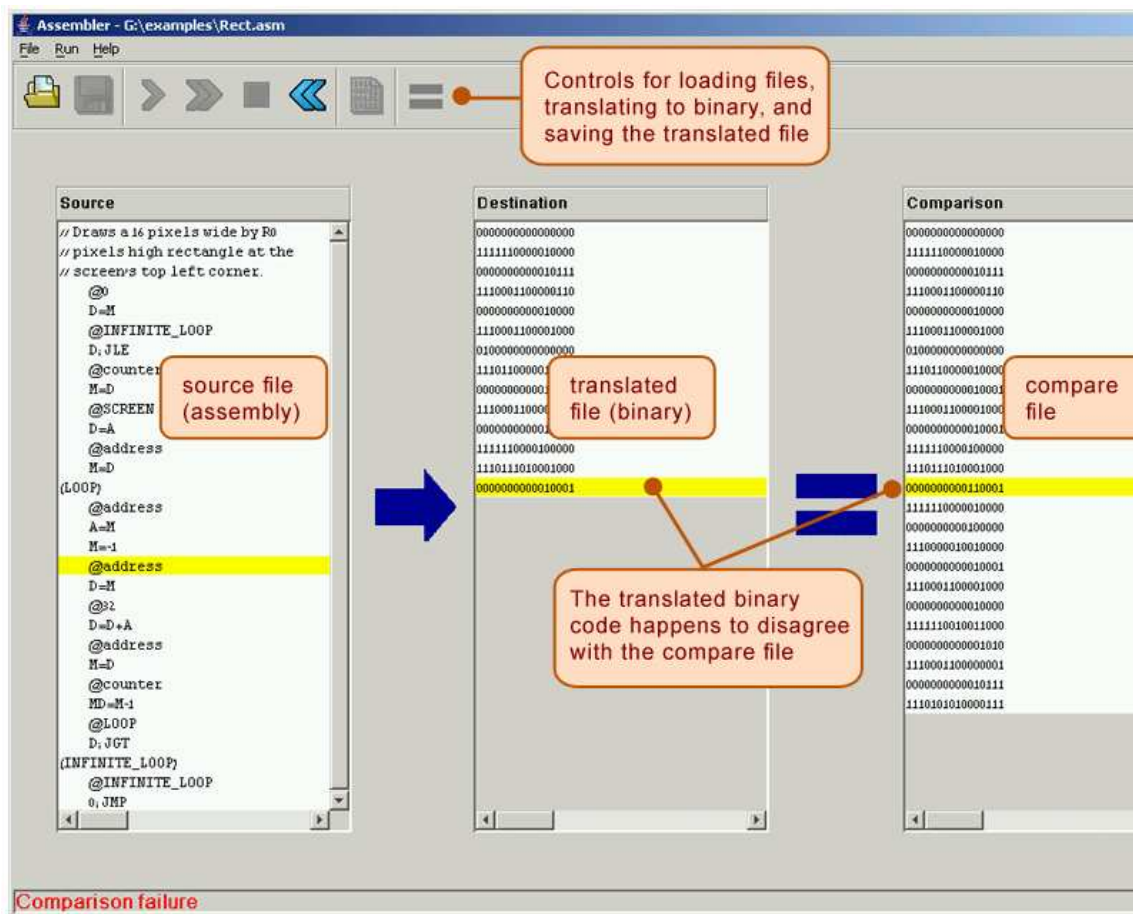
Assembler - G:\examples\Rect.asm

File Run Help

Controls for loading files, translating to binary, and saving the translated file

Source

// Draws a 16 pixels wide by R0
// pixels high rectangle at the
// screen's top left corner.
@0
D=M
@INFINITE_LOOP
D;JLE
@counter
M=D
@SCREEN
D=A
@address
M=D
(LOOP)
@address
A=M
M=-1
@address
D=M
@32
D=D+A
@address
M=D
@counter
MD=M-1
@LOOP
D;JGT
(INFINITE_LOOP)
@INFINITE_LOOP
0;JMP

source file (assembly)

Destination

0000000000000000
1111110000010000
0000000000010111
1110001100000110
0000000000010000
1110001100001000
0100000000000000
111011000001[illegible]
00000000000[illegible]
111000110000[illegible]
00000000000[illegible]
1111110000100000
1110111010001000
0000000000010001

translated file (binary)

Comparison

0000000000000000
1111110000010000
0000000000010111
1110001100000110
0000000000010000
1110001100001000
0100000000000000
111011000001000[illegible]
000000000001000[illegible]
111000110000100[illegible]
000000000001000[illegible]
1111110000100000
1110111010001000
0000000000110001
1111110000010000
0000000000100000
1110000010010000
0000000000010001
1110001100001000
0000000000010000
1111110010011000
0000000000001010
1110001100000001
0000000000010111
1110101010000111

compare file

The translated binary code happens to disagree with the compare file

Comparison failure